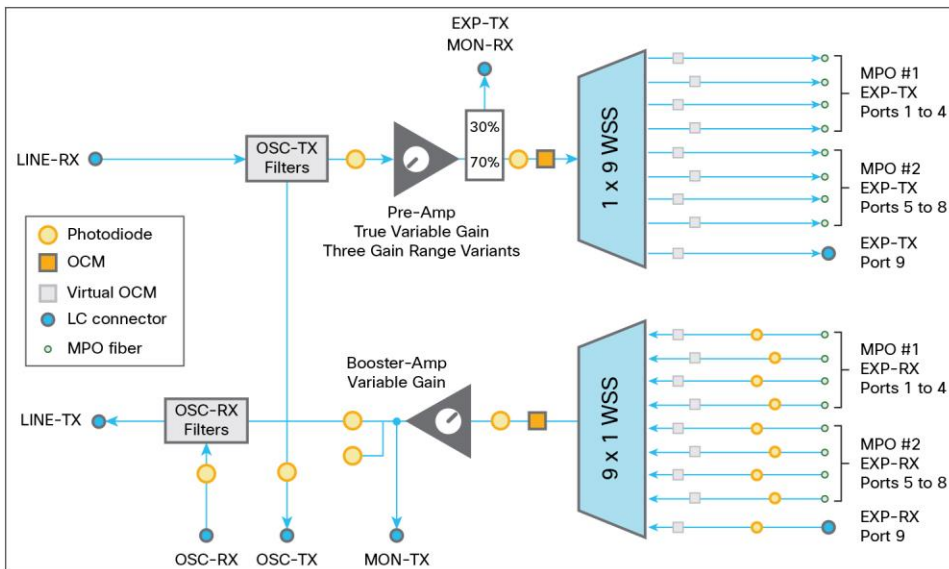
EXP-TX
MON-RX

LINE-RX

OSC-TX Filters

30%
70%

1 x 9 WSS

MPO #1
EXP-TX
Ports 1 to 4

MPO #2
EXP-TX
Ports 5 to 8

EXP-TX
Port 9

Pre-Amp
True Variable Gain
Three Gain Range Variants

Photodiode
OCM
Virtual OCM
LC connector
MPO fiber

Booster-Amp
Variable Gain

LINE-TX

OSC-RX Filters

9 x 1 WSS

MPO #1
EXP-RX
Ports 1 to 4

MPO #2
EXP-RX
Ports 5 to 8

EXP-RX
Port 9

OSC-RX
OSC-TX
MON-TX